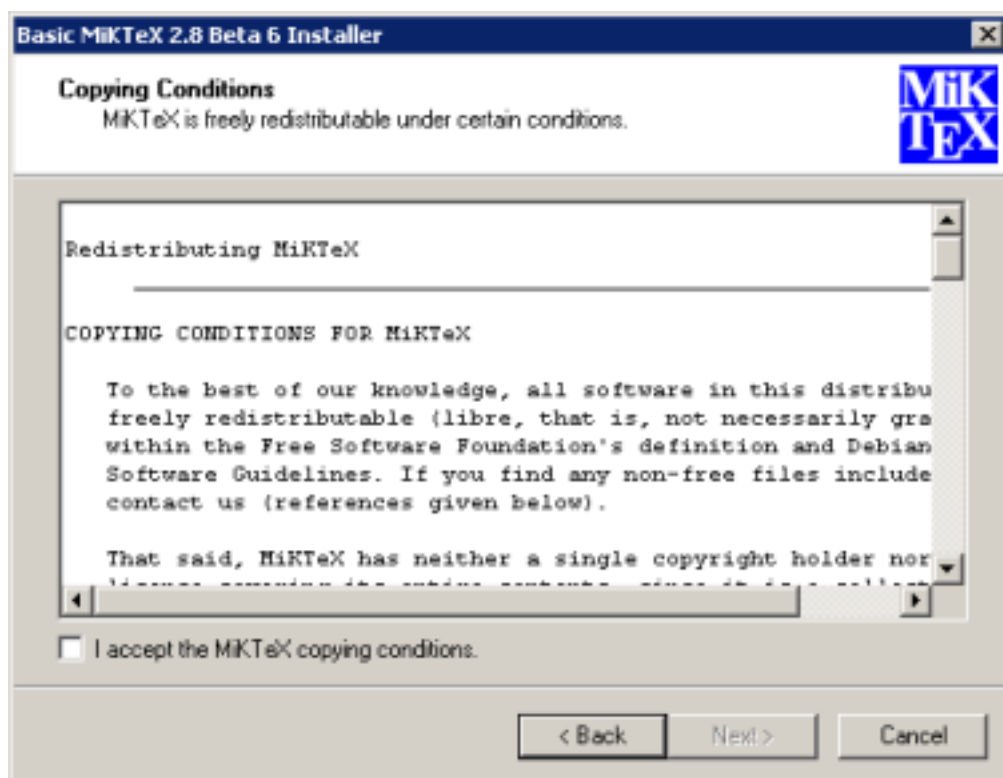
Basic MiKTeX 2.8 Beta 6 Installer

Copying Conditions
MiKTeX is freely redistributable under certain conditions.

MiK
TEX

Redistributing MiKTeX

COPYING CONDITIONS FOR MiKTeX

To the best of our knowledge, all software in this distribu freely redistributable (libre, that is, not necessarily gra within the Free Software Foundation's definition and Debian Software Guidelines. If you find any non-free files include contact us (references given below).

That said, MiKTeX has neither a single copyright holder nor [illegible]

I accept the MiKTeX copying conditions.

< Back
Next >
Cancel